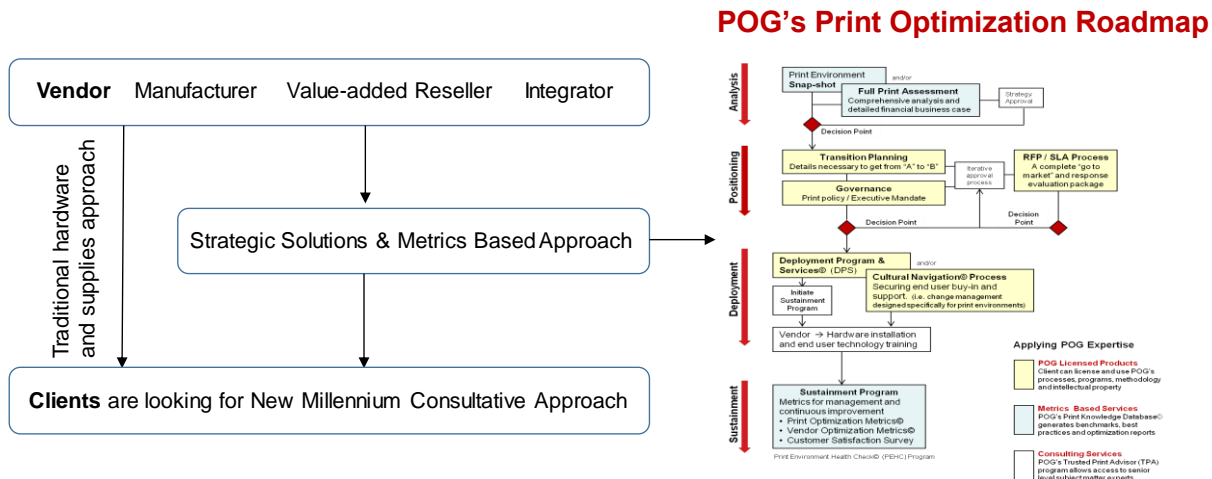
POG's Print Optimization Roadmap

Vendor Manufacturer Value-added Reseller Integrator

Traditional hardware and supplies approach

Strategic Solutions & Metrics Based Approach

Clients are looking for New Millennium Consultative Approach

Analysis

Print Environment Snap-shot

and/or

Full Print Assessment
Comprehensive analysis and detailed financial business case

Strategy Approval

Decision Point

Positioning

Transition Planning
Details necessary to get from "A" to "B"

Iterative approval process

RFP / SLA Process
A complete "go to market" and response evaluation package

Governance
Print policy / Executive Mandate

Decision Point

Decision Point

Deployment

Deployment Program & Services© (DPS)

and/or

Cultural Navigation® Process
Securing end user buy-in and support. (i.e. change management designed specifically for print environments)

Initiate Sustainment Program

Vendor → Hardware installation and end user technology training

Sustainment

Sustainment Program
Metrics for management and continuous improvement
• Print Optimization Metrics©
• Vendor Optimization Metrics©
• Customer Satisfaction Survey

Print Environment Health Check© (PEHC) Program

Applying POG Expertise

POG Licensed Products
Client can license and use POG's processes, programs, methodology and intellectual property

Metrics Based Services
POG's Print Knowledge Database© generates benchmarks, best practices and optimization reports

Consulting Services
POG's Trusted Print Advisor (TPA) program allows access to senior level subject matter experts